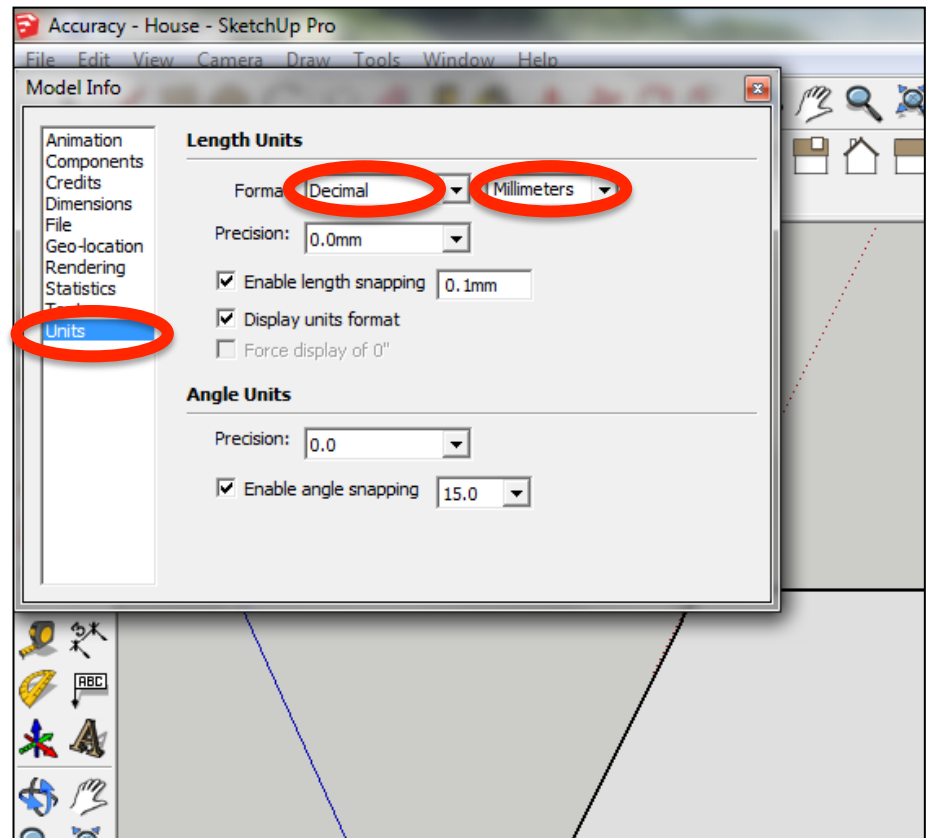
Accuracy - House - SketchUp Pro

File Edit View Camera Draw Tools Window Help

Model Info

Animation
Components
Credits
Dimensions
File
Geo-location
Rendering
Statistics
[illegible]
Units

Length Units

Format Decimal Millimeters

Precision: 0.0mm

Enable length snapping 0.1mm

Display units format

Force display of 0"

Angle Units

Precision: 0.0

Enable angle snapping 15.0

ABC